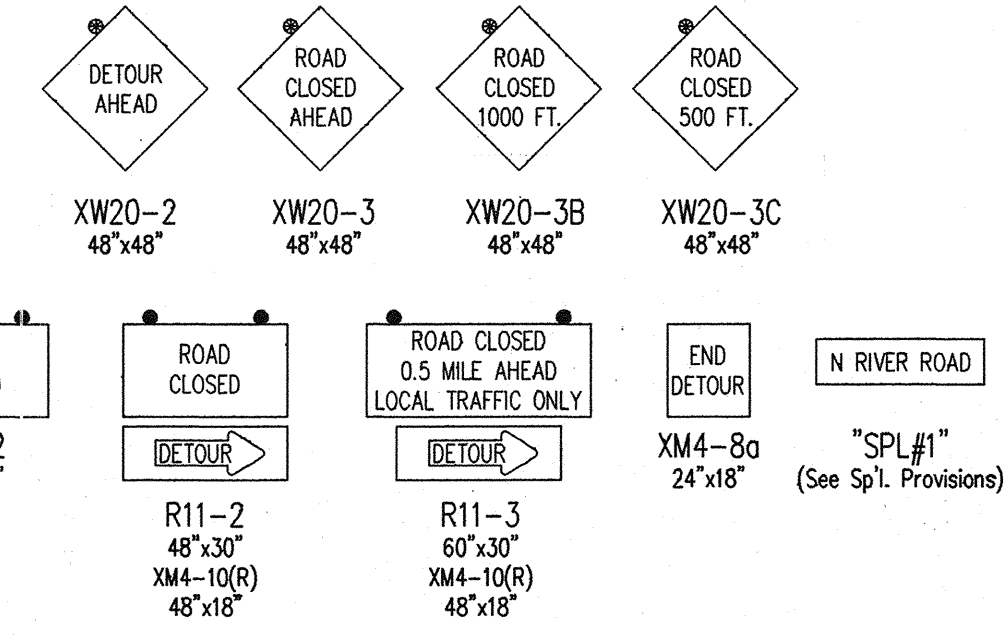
DETOUR AHEAD

XW20–2
48"x48"

ROAD CLOSED AHEAD

XW20–3
48"x48"

ROAD CLOSED 1000 FT.

XW20–3B
48"x48"

ROAD CLOSED 500 FT.

XW20–3C
48"x48"

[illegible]

ROAD CLOSED

DETOUR

R11–2
48"x30"
XM4–10(R)
48"x18"

ROAD CLOSED
0.5 MILE AHEAD
LOCAL TRAFFIC ONLY

DETOUR

R11–3
60"x30"
XM4–10(R)
48"x18"

END DETOUR

XM4–8a
24"x18"

N RIVER ROAD

"SPL#1"
(See Sp'l. Provisions)